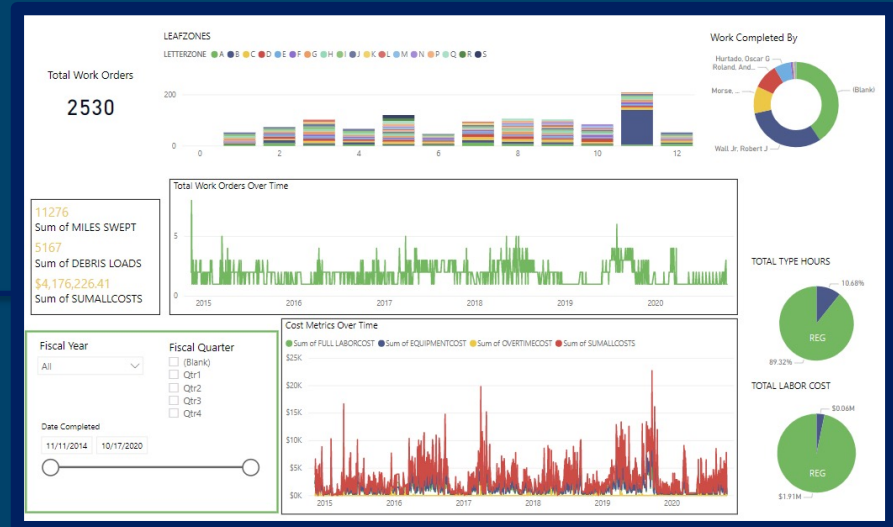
Total Work Orders

2530

LEAFZONES

LETTERZONE A B C D E F G H I J K L M N P Q R S

200

0

0 2 4 6 8 10 12

Work Completed By

Hurtado, Oscar G

Roland, And...

Morse, ...

(Blank)

Wall Jr. Robert J

Total Work Orders Over Time

5

0

2015 2016 2017 2018 2019 2020

11276
Sum of MILES SWEPT

5167
Sum of DEBRIS LOADS

$4,176,226.41
Sum of SUMALLCOSTS

TOTAL TYPE HOURS

10.68%

REG

89.32%

Fiscal Year

All

Fiscal Quarter

(Blank)

Qtr1

Qtr2

Qtr3

Qtr4

Date Completed

11/11/2014

10/17/2020

Cost Metrics Over Time

Sum of FULL LABORCOST Sum of EQUIPMENTCOST Sum of OVERTIMECOST Sum of SUMALLCOSTS

$20K

$15K

$10K

$5K

$0K

2015 2016 2017 2018 2019 2020

TOTAL LABOR COST

$0.06M

REG

$1.91M